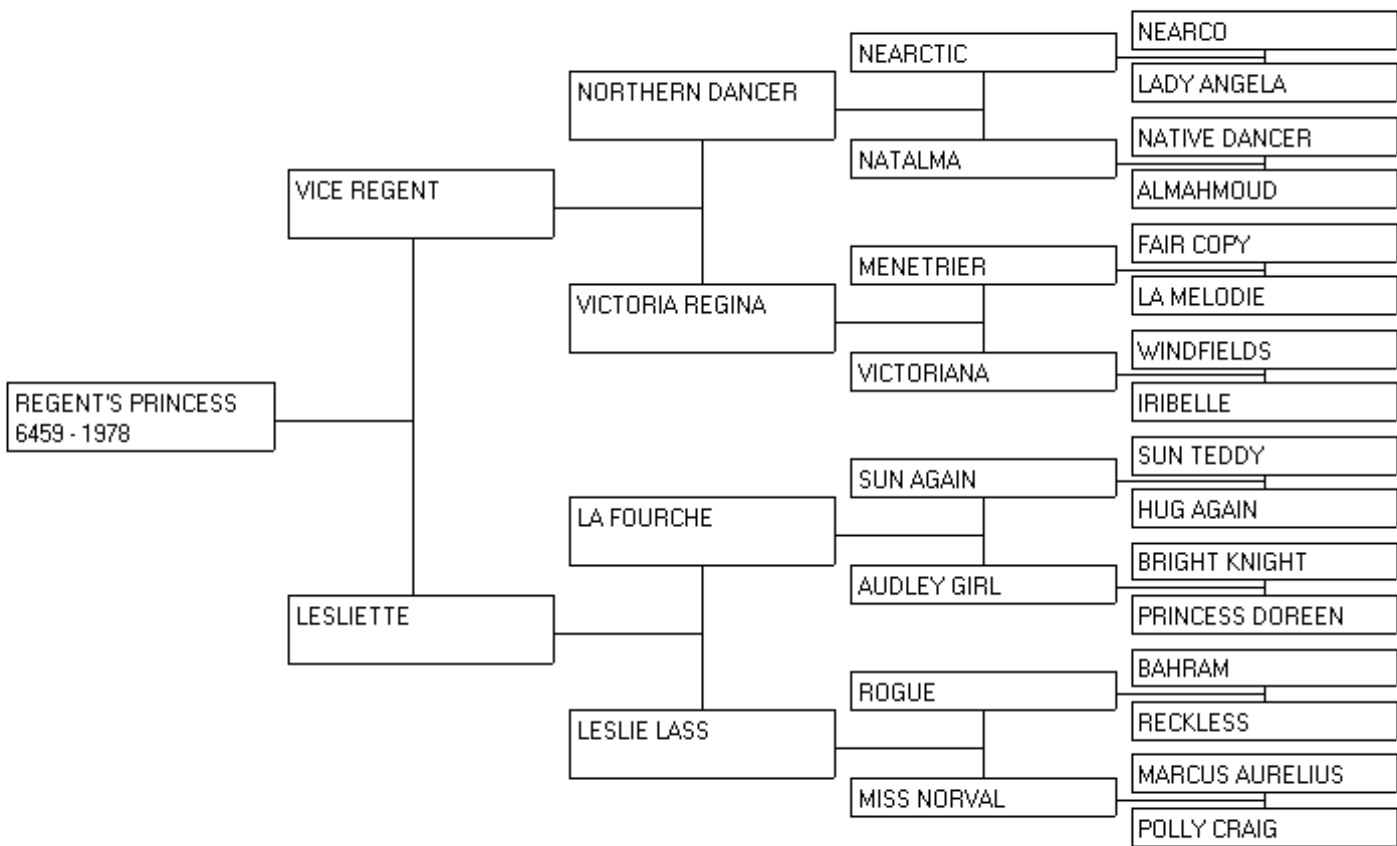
NEARCO
NEARCTIC
LADY ANGELA
NORTHERN DANCER
NATIVE DANCER
NATALMA
ALMAHMOUD
VICE REGENT
FAIR COPY
MENETRIER
LA MELODIE
VICTORIA REGINA
WINDFIELDS
VICTORIANA
IRIBELLE
REGENT'S PRINCESS
6459 - 1978
SUN TEDDY
SUN AGAIN
HUG AGAIN
LA FOURCHE
BRIGHT KNIGHT
AUDLEY GIRL
PRINCESS DOREEN
LESLIETTE
BAHRAM
ROGUE
RECKLESS
LESLIE LASS
MARCUS AURELIUS
MISS NORVAL
POLLY CRAIG